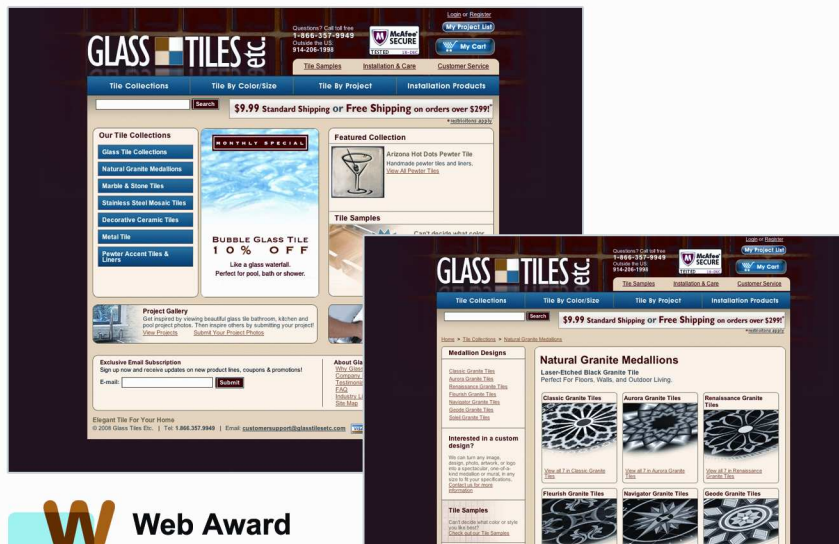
GLASS TILES etc.

Questions? Call toll free 1-866-357-9949 Outside the US: 914-206-1998

McAfee SECURE TESTED

Login or Register

My Project List

My Cart

Tile Samples Installation & Care Customer Service

Tile Collections Tile By Color/Size Tile By Project Installation Products

Search

$9.99 Standard Shipping or Free Shipping on orders over $299!*

*restrictions apply

Our Tile Collections

Glass Tile Collections

Natural Granite Medallions

Marble & Stone Tiles

Stainless Steel Mosaic Tiles

Decorative Ceramic Tiles

Metal Tile

Pewter Accent Tiles & Liners

MONTHLY SPECIAL

BUBBLE GLASS TILE 10% OFF

Like a glass waterfall. Perfect for pool, bath or shower.

Featured Collection

Arizona Hot Dots Pewter Tile

Handmade pewter tiles and liners.

View All Pewter Tiles

Tile Samples

Can't decide what color

Project Gallery

Get inspired by viewing beautiful glass tile bathroom, kitchen and pool project photos. Then inspire others by submitting your project!

View Projects Submit Your Project Photos

Exclusive Email Subscription

Sign up now and receive updates on new product lines, coupons & promotions!

E-mail: Submit

About Gla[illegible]

Why Glass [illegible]

Company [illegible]

Testimoni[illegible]

FAQ

Industry Li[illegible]

Site Map

Elegant Tile For Your Home

© 2008 Glass Tiles Etc. | Tel: 1.866.357.9949 | Email: customersupport@glasstilesetc.com

GLASS TILES etc.

Questions? Call toll free 1-866-357-9949 Outside the US: 914-206-1998

McAfee SECURE TESTED

Login or Register

My Project List

My Cart

Tile Samples Installation & Care Customer Service

Tile Collections Tile By Color/Size Tile By Project Installation Products

Search

$9.99 Standard Shipping or Free Shipping on orders over $299!*

*restrictions apply

Home > Tile Collections > Natural Granite Medallions

Medallion Designs

Classic Granite Tiles

Aurora Granite Tiles

Renaissance Granite Tiles

Flourish Granite Tiles

Navigator Granite Tiles

Geode Granite Tiles

Solid Granite Tiles

Interested in a custom design?

We can turn any image, design, photo, artwork, or logo into a spectacular, one-of-a-kind medallion or mural, in any size to fit your specifications. Contact us for more information

Tile Samples

Can't decide what color or style you like best? Check out our Tile Samples

Natural Granite Medallions

Laser-Etched Black Granite Tile

Perfect For Floors, Walls, and Outdoor Living.

Classic Granite Tiles

View all 7 in Classic Granite Tiles

Aurora Granite Tiles

View all 7 in Aurora Granite Tiles

Renaissance Granite Tiles

View all 7 in Renaissance Granite Tiles

Flourish Granite Tiles

Navigator Granite Tiles

Geode Granite Tiles

Web Award